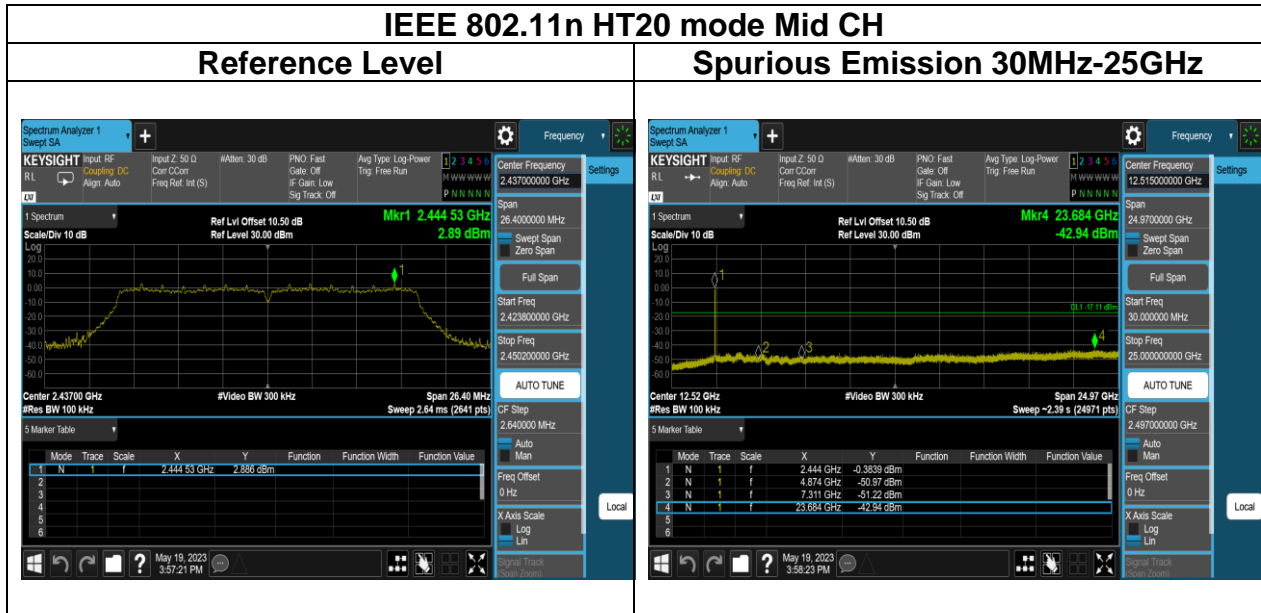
IEEE 802.11n HT20 mode Mid CH

| Reference Level | Spurious Emission 30MHz-25GHz |
|---|---|
| | |

Spectrum Analyzer 1
Swept SA

Frequency

KEYSIGHT Input: RF Coupling: DC Align: Auto
Input Z: 50 Ω Corr CCorr Freq Ref: Int (S)
#Atten: 30 dB
PNO: Fast Gate: Off IF Gain: Low Sig Track: Off
Avg Type: Log-Power Trig: Free Run
1 2 3 4 5 6
M W W W W W
P N N N N N

Center Frequency
2.437000000 GHz

Settings

1 Spectrum
Scale/Div 10 dB
Log
Ref Lvl Offset 10.50 dB
Ref Level 30.00 dBm
Mkr1 2.444 53 GHz
2.89 dBm

20.0
10.0
0.00
-10.0
-20.0
-30.0
-40.0
-50.0
-60.0

Span
26.4000000 MHz
Swept Span
Zero Span
Full Span
Start Freq
2.423800000 GHz
Stop Freq
2.450200000 GHz
AUTO TUNE

Center 2.43700 GHz
#Res BW 100 kHz
#Video BW 300 kHz
Span 26.40 MHz
Sweep 2.64 ms (2641 pts)

CF Step
2.640000 MHz
Auto
Man
Freq Offset
0 Hz
X Axis Scale
Log
Lin
Signal Track
Span Zoom

5 Marker Table

| | Mode | Trace | Scale | X | Y | Function | Function Width | Function Value |
|---|---|---|---|---|---|---|---|---|
| 1 | N | 1 | f | 2.444 53 GHz | 2.886 dBm | | | |
| 2 | | | | | | | | |
| 3 | | | | | | | | |
| 4 | | | | | | | | |
| 5 | | | | | | | | |
| 6 | | | | | | | | |

Local

May 19, 2023
3:57:21 PM

Spectrum Analyzer 1
Swept SA

Frequency

KEYSIGHT Input: RF Coupling: DC Align: Auto
Input Z: 50 Ω Corr CCorr Freq Ref: Int (S)
#Atten: 30 dB
PNO: Fast Gate: Off IF Gain: Low Sig Track: Off
Avg Type: Log-Power Trig: Free Run
1 2 3 4 5 6
M W W W W W
P N N N N N

Center Frequency
12.515000000 GHz

Settings

1 Spectrum
Scale/Div 10 dB
Log
Ref Lvl Offset 10.50 dB
Ref Level 30.00 dBm
Mkr4 23.684 GHz
-42.94 dBm

20.0
10.0
0.00
-10.0
-20.0
-30.0
-40.0
-50.0
-60.0

DL1 -17.11 dBm

Span
24.9700000 GHz
Swept Span
Zero Span
Full Span
Start Freq
30.000000 MHz
Stop Freq
25.000000000 GHz
AUTO TUNE

Center 12.52 GHz
#Res BW 100 kHz
#Video BW 300 kHz
Span 24.97 GHz
Sweep ~2.39 s (24971 pts)

CF Step
2.497000000 GHz
Auto
Man
Freq Offset
0 Hz
X Axis Scale
Log
Lin
Signal Track
Span Zoom

5 Marker Table

| | Mode | Trace | Scale | X | Y | Function | Function Width | Function Value |
|---|---|---|---|---|---|---|---|---|
| 1 | N | 1 | f | 2.444 GHz | -0.3839 dBm | | | |
| 2 | N | 1 | f | 4.874 GHz | -50.97 dBm | | | |
| 3 | N | 1 | f | 7.311 GHz | -51.22 dBm | | | |
| 4 | N | 1 | f | 23.684 GHz | -42.94 dBm | | | |
| 5 | | | | | | | | |
| 6 | | | | | | | | |

Local

May 19, 2023
3:58:23 PM